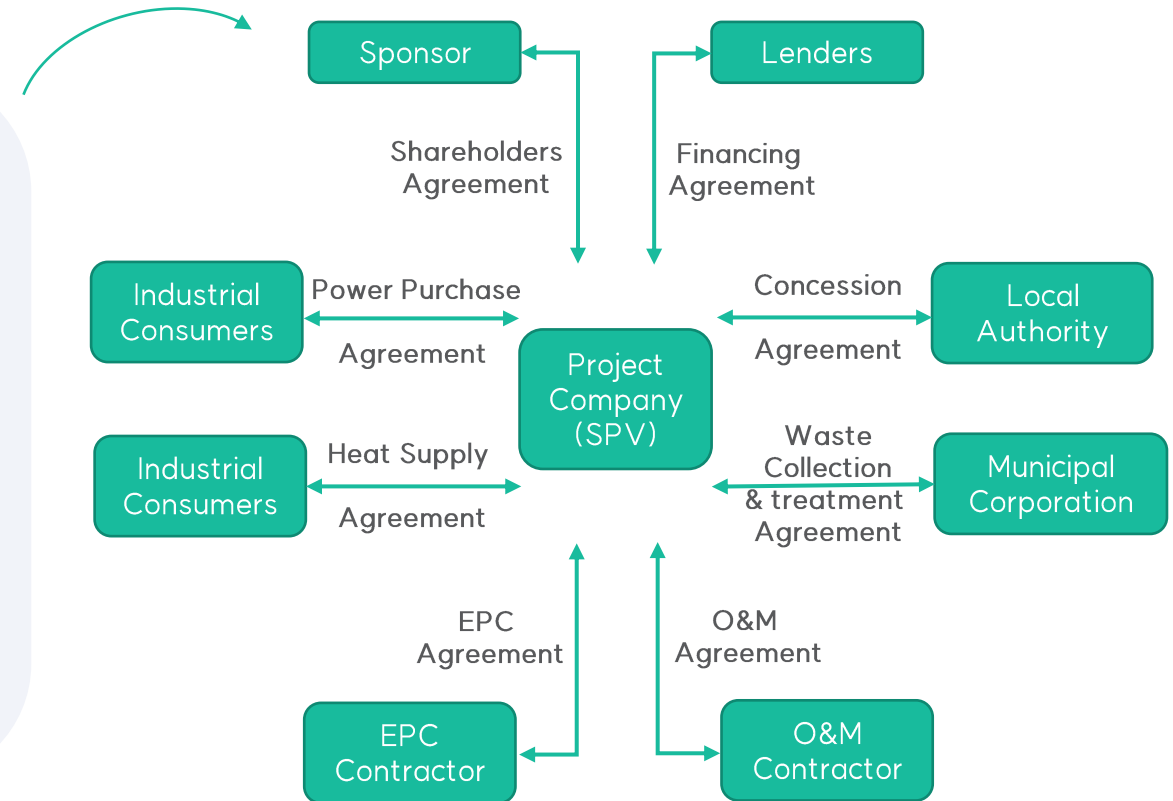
Sponsor

Lenders

Shareholders Agreement

Financing Agreement

Industrial Consumers

Power Purchase Agreement

Project Company (SPV)

Concession Agreement

Local Authority

Industrial Consumers

Heat Supply Agreement

Waste Collection & treatment Agreement

Municipal Corporation

EPC Agreement

O&M Agreement

EPC Contractor

O&M Contractor